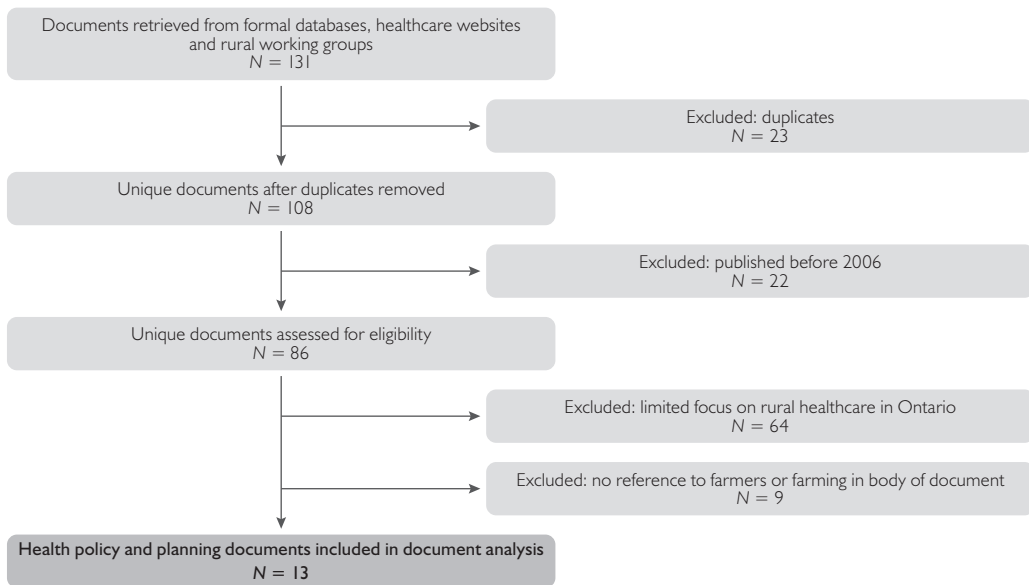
Documents retrieved from formal databases, healthcare websites and rural working groups
$N = 131$

Excluded: duplicates
$N = 23$

Unique documents after duplicates removed
$N = 108$

Excluded: published before 2006
$N = 22$

Unique documents assessed for eligibility
$N = 86$

Excluded: limited focus on rural healthcare in Ontario
$N = 64$

Excluded: no reference to farmers or farming in body of document
$N = 9$

Health policy and planning documents included in document analysis
$N = 13$